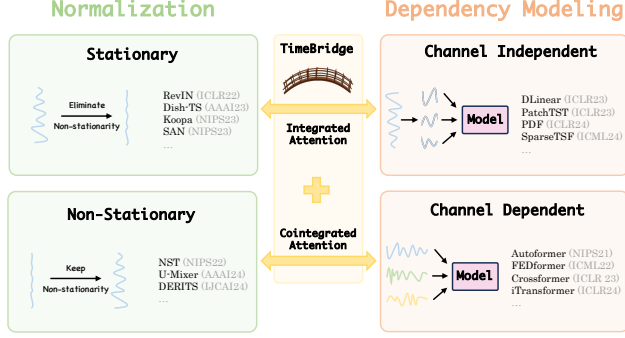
Normalization

Dependency Modeling

Stationary

Eliminate

Non-stationarity

RevIN (ICLR22)
Dish-TS (AAAI23)
Koopa (NIPS23)
SAN (NIPS23)
...

TimeBridge

Integrated Attention

Cointegrated Attention

Channel Independent

Model

DLinear (ICLR23)
PatchTST (ICLR23)
PDF (ICLR24)
SparseTSF (ICML24)
...

Non-Stationary

Keep

Non-stationarity

NST (NIPS22)
U-Mixer (AAAI24)
DERITS (IJCAI24)
...

Channel Dependent

Model

Autoformer (NIPS21)
FEDformer (ICML22)
Crossformer (ICLR 23)
iTransformer (ICLR24)
...